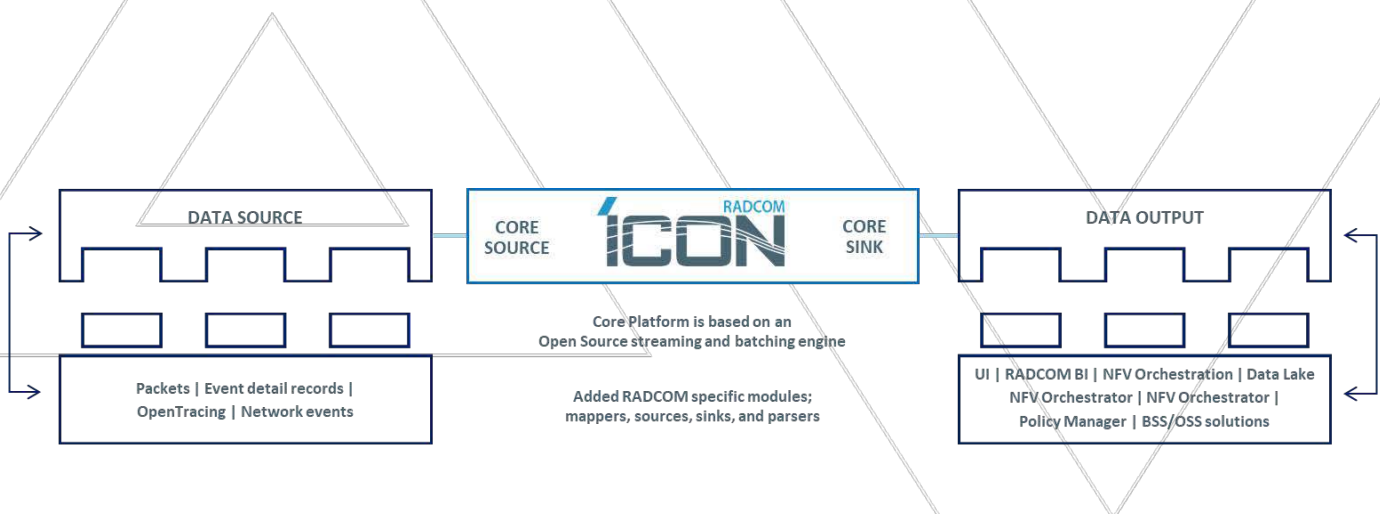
DATA SOURCE

CORE SOURCE

RADCOM

ICON

CORE SINK

DATA OUTPUT

Core Platform is based on an Open Source streaming and batching engine

Packets | Event detail records | OpenTracing | Network events

Added RADCOM specific modules; mappers, sources, sinks, and parsers

UI | RADCOM BI | NFV Orchestration | Data Lake NFV Orchestrator | NFV Orchestrator | Policy Manager | BSS/OSS solutions